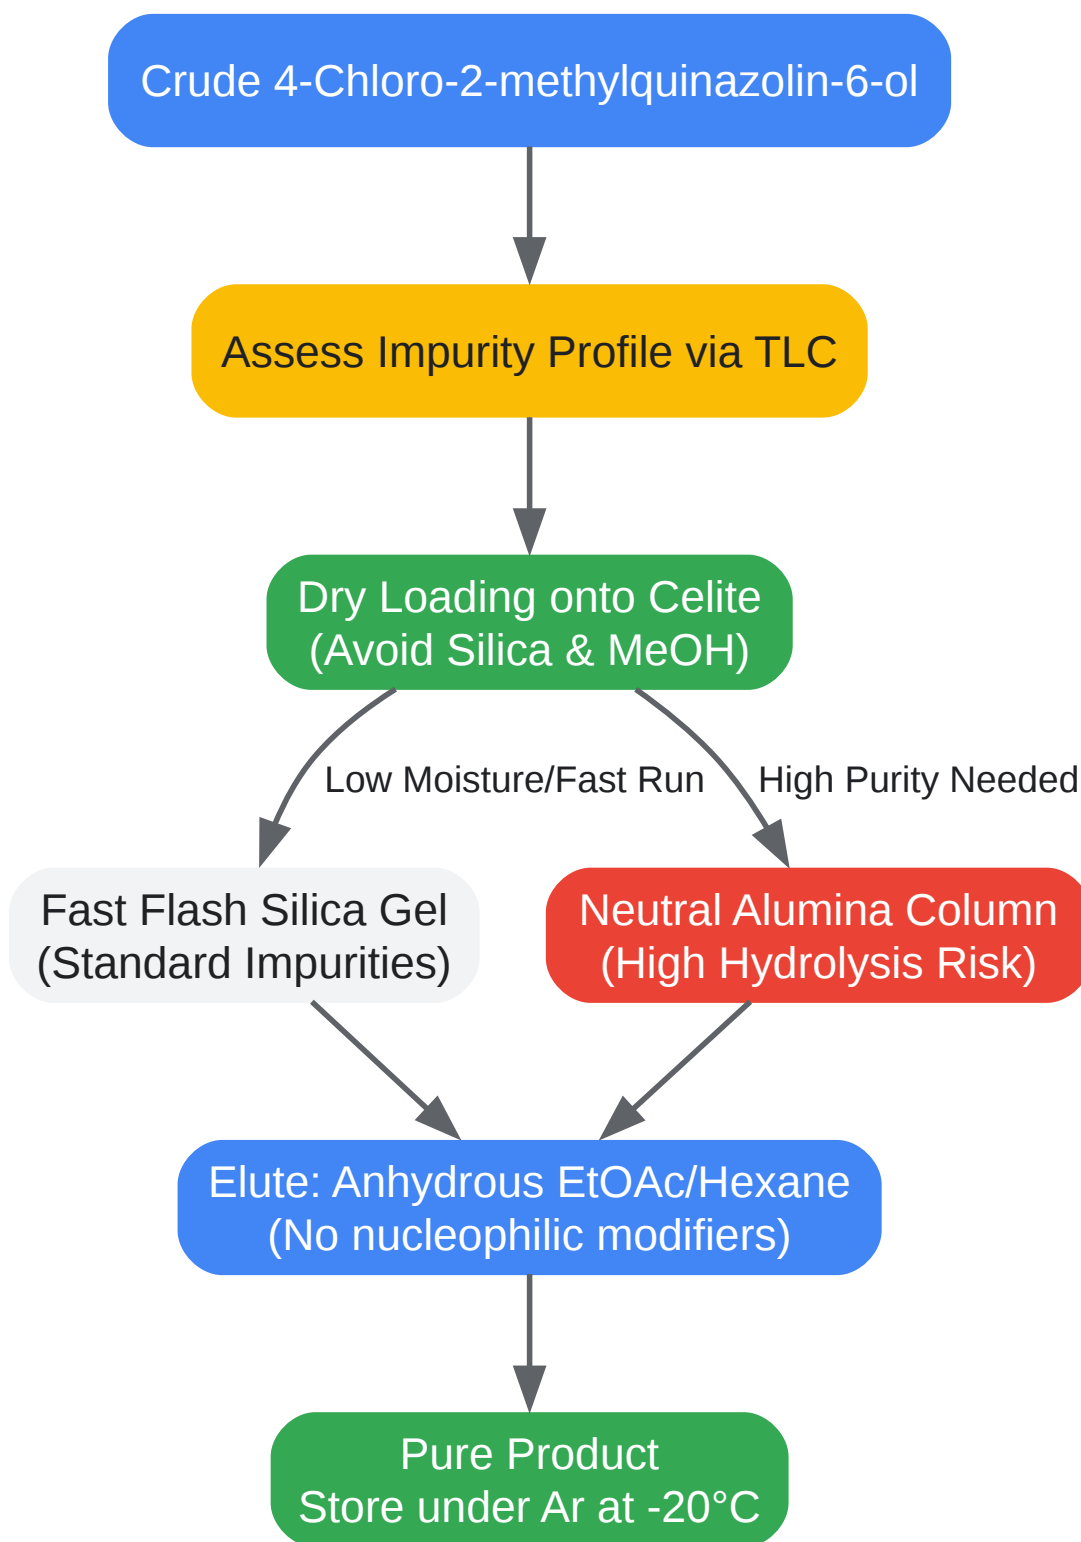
Crude 4-Chloro-2-methylquinazolin-6-ol

Assess Impurity Profile via TLC

Dry Loading onto Celite
(Avoid Silica & MeOH)

Low Moisture/Fast Run

High Purity Needed

Fast Flash Silica Gel
(Standard Impurities)

Neutral Alumina Column
(High Hydrolysis Risk)

Elute: Anhydrous EtOAc/Hexane
(No nucleophilic modifiers)

Pure Product
Store under Ar at -20°C